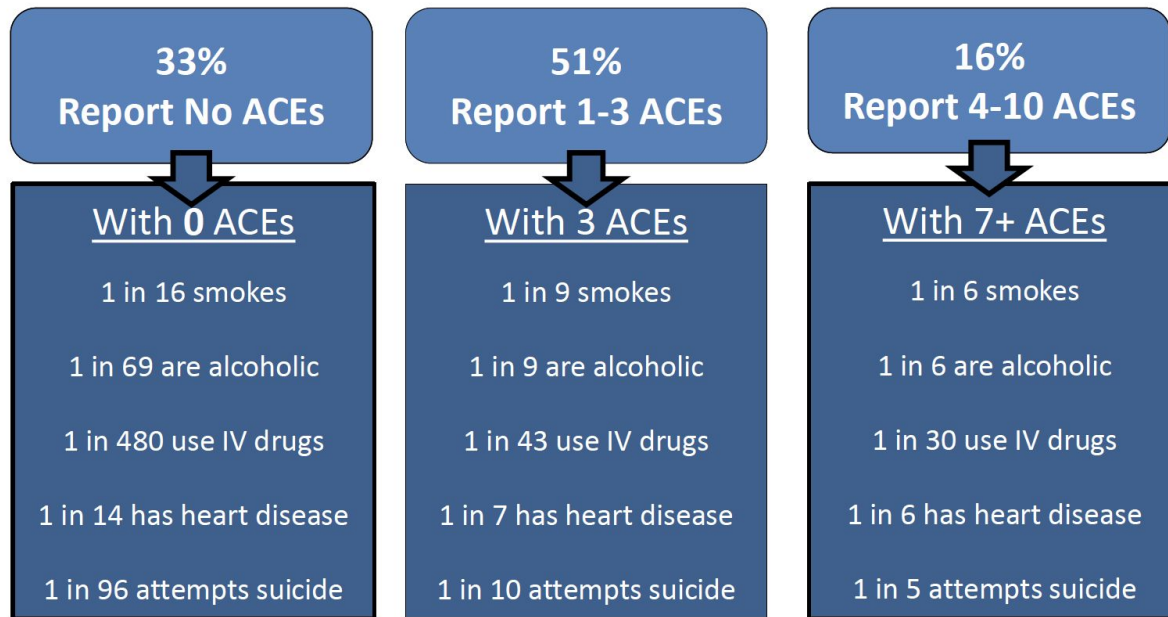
33%
Report No ACEs

With 0 ACEs

1 in 16 smokes

1 in 69 are alcoholic

1 in 480 use IV drugs

1 in 14 has heart disease

1 in 96 attempts suicide

51%
Report 1-3 ACEs

With 3 ACEs

1 in 9 smokes

1 in 9 are alcoholic

1 in 43 use IV drugs

1 in 7 has heart disease

1 in 10 attempts suicide

16%
Report 4-10 ACEs

With 7+ ACEs

1 in 6 smokes

1 in 6 are alcoholic

1 in 30 use IV drugs

1 in 6 has heart disease

1 in 5 attempts suicide